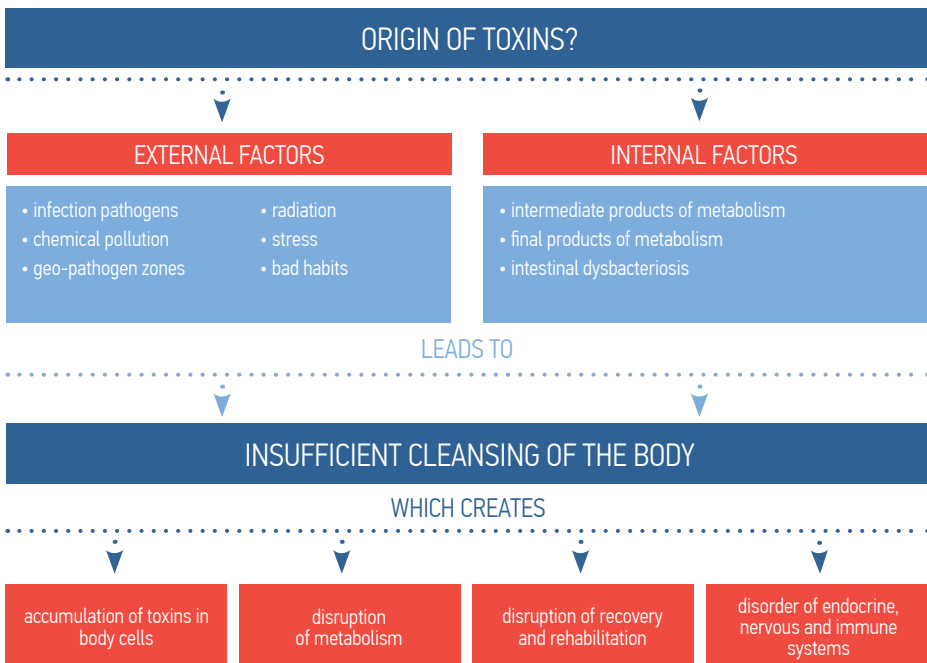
ORIGIN OF TOXINS?

EXTERNAL FACTORS

• infection pathogens
• chemical pollution
• geo-pathogen zones

• radiation
• stress
• bad habits

INTERNAL FACTORS

• intermediate products of metabolism
• final products of metabolism
• intestinal dysbacteriosis

LEADS TO

INSUFFICIENT CLEANSING OF THE BODY

WHICH CREATES

accumulation of toxins in body cells

disruption of metabolism

disruption of recovery and rehabilitation

disorder of endocrine, nervous and immune systems